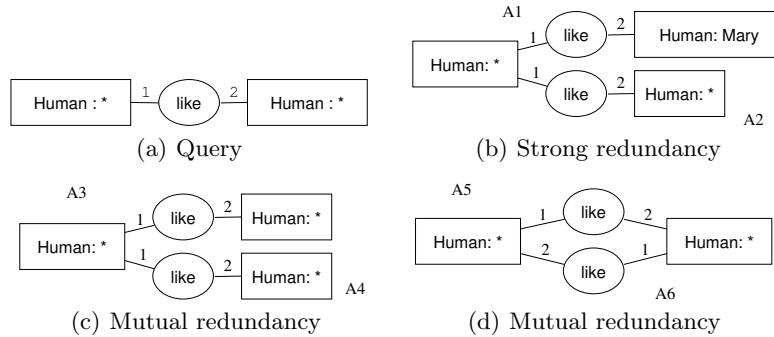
Human : * 1 like 2 Human : *

(a) Query

A1

Human: * 1 like 2 Human: Mary

1 like 2 Human: *

A2

(b) Strong redundancy

A3

Human: * 1 like 2 Human: *

1 like 2 Human: *

A4

(c) Mutual redundancy

A5

Human: * 1 like 2 Human: *

2 like 1

A6

(d) Mutual redundancy